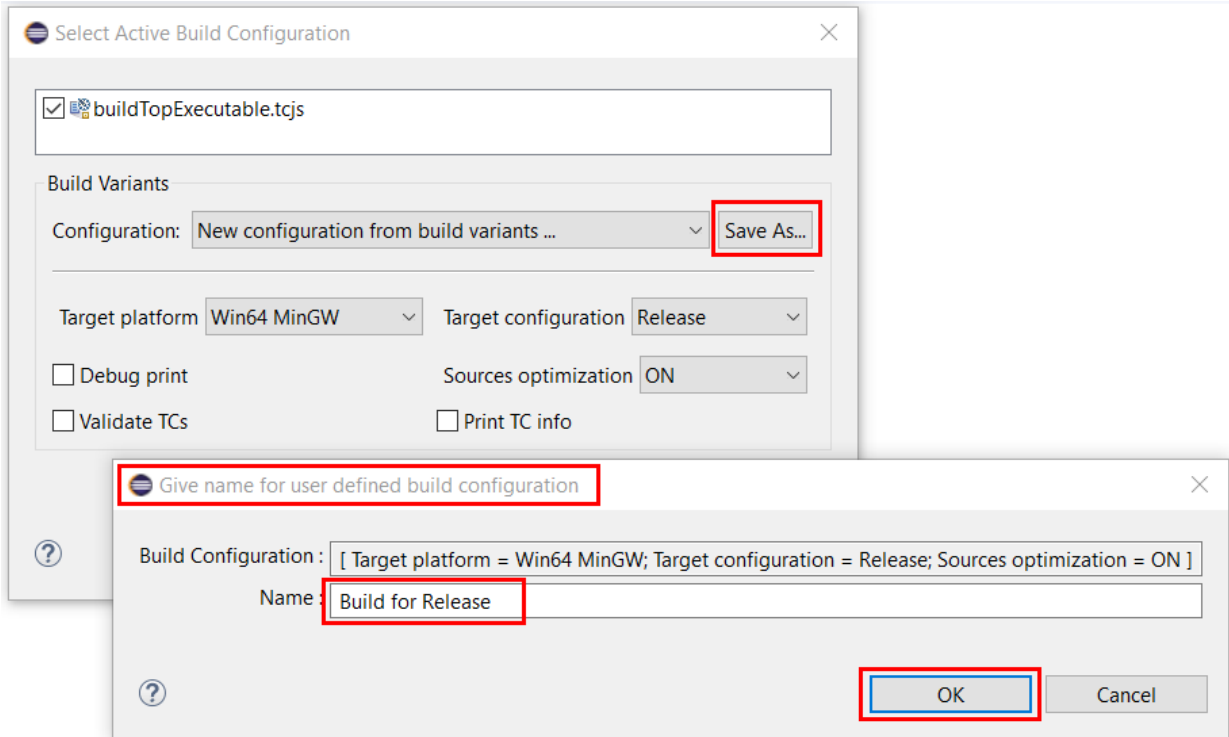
Select Active Build Configuration

buildTopExecutable.tcjs

Build Variants

Configuration: New configuration from build variants ... Save As...

Target platform Win64 MinGW

Target configuration Release

Debug print

Sources optimization ON

Validate TCs

Print TC info

?

Give name for user defined build configuration

Build Configuration : [ Target platform = Win64 MinGW; Target configuration = Release; Sources optimization = ON ]

Name : Build for Release

?

OK

Cancel